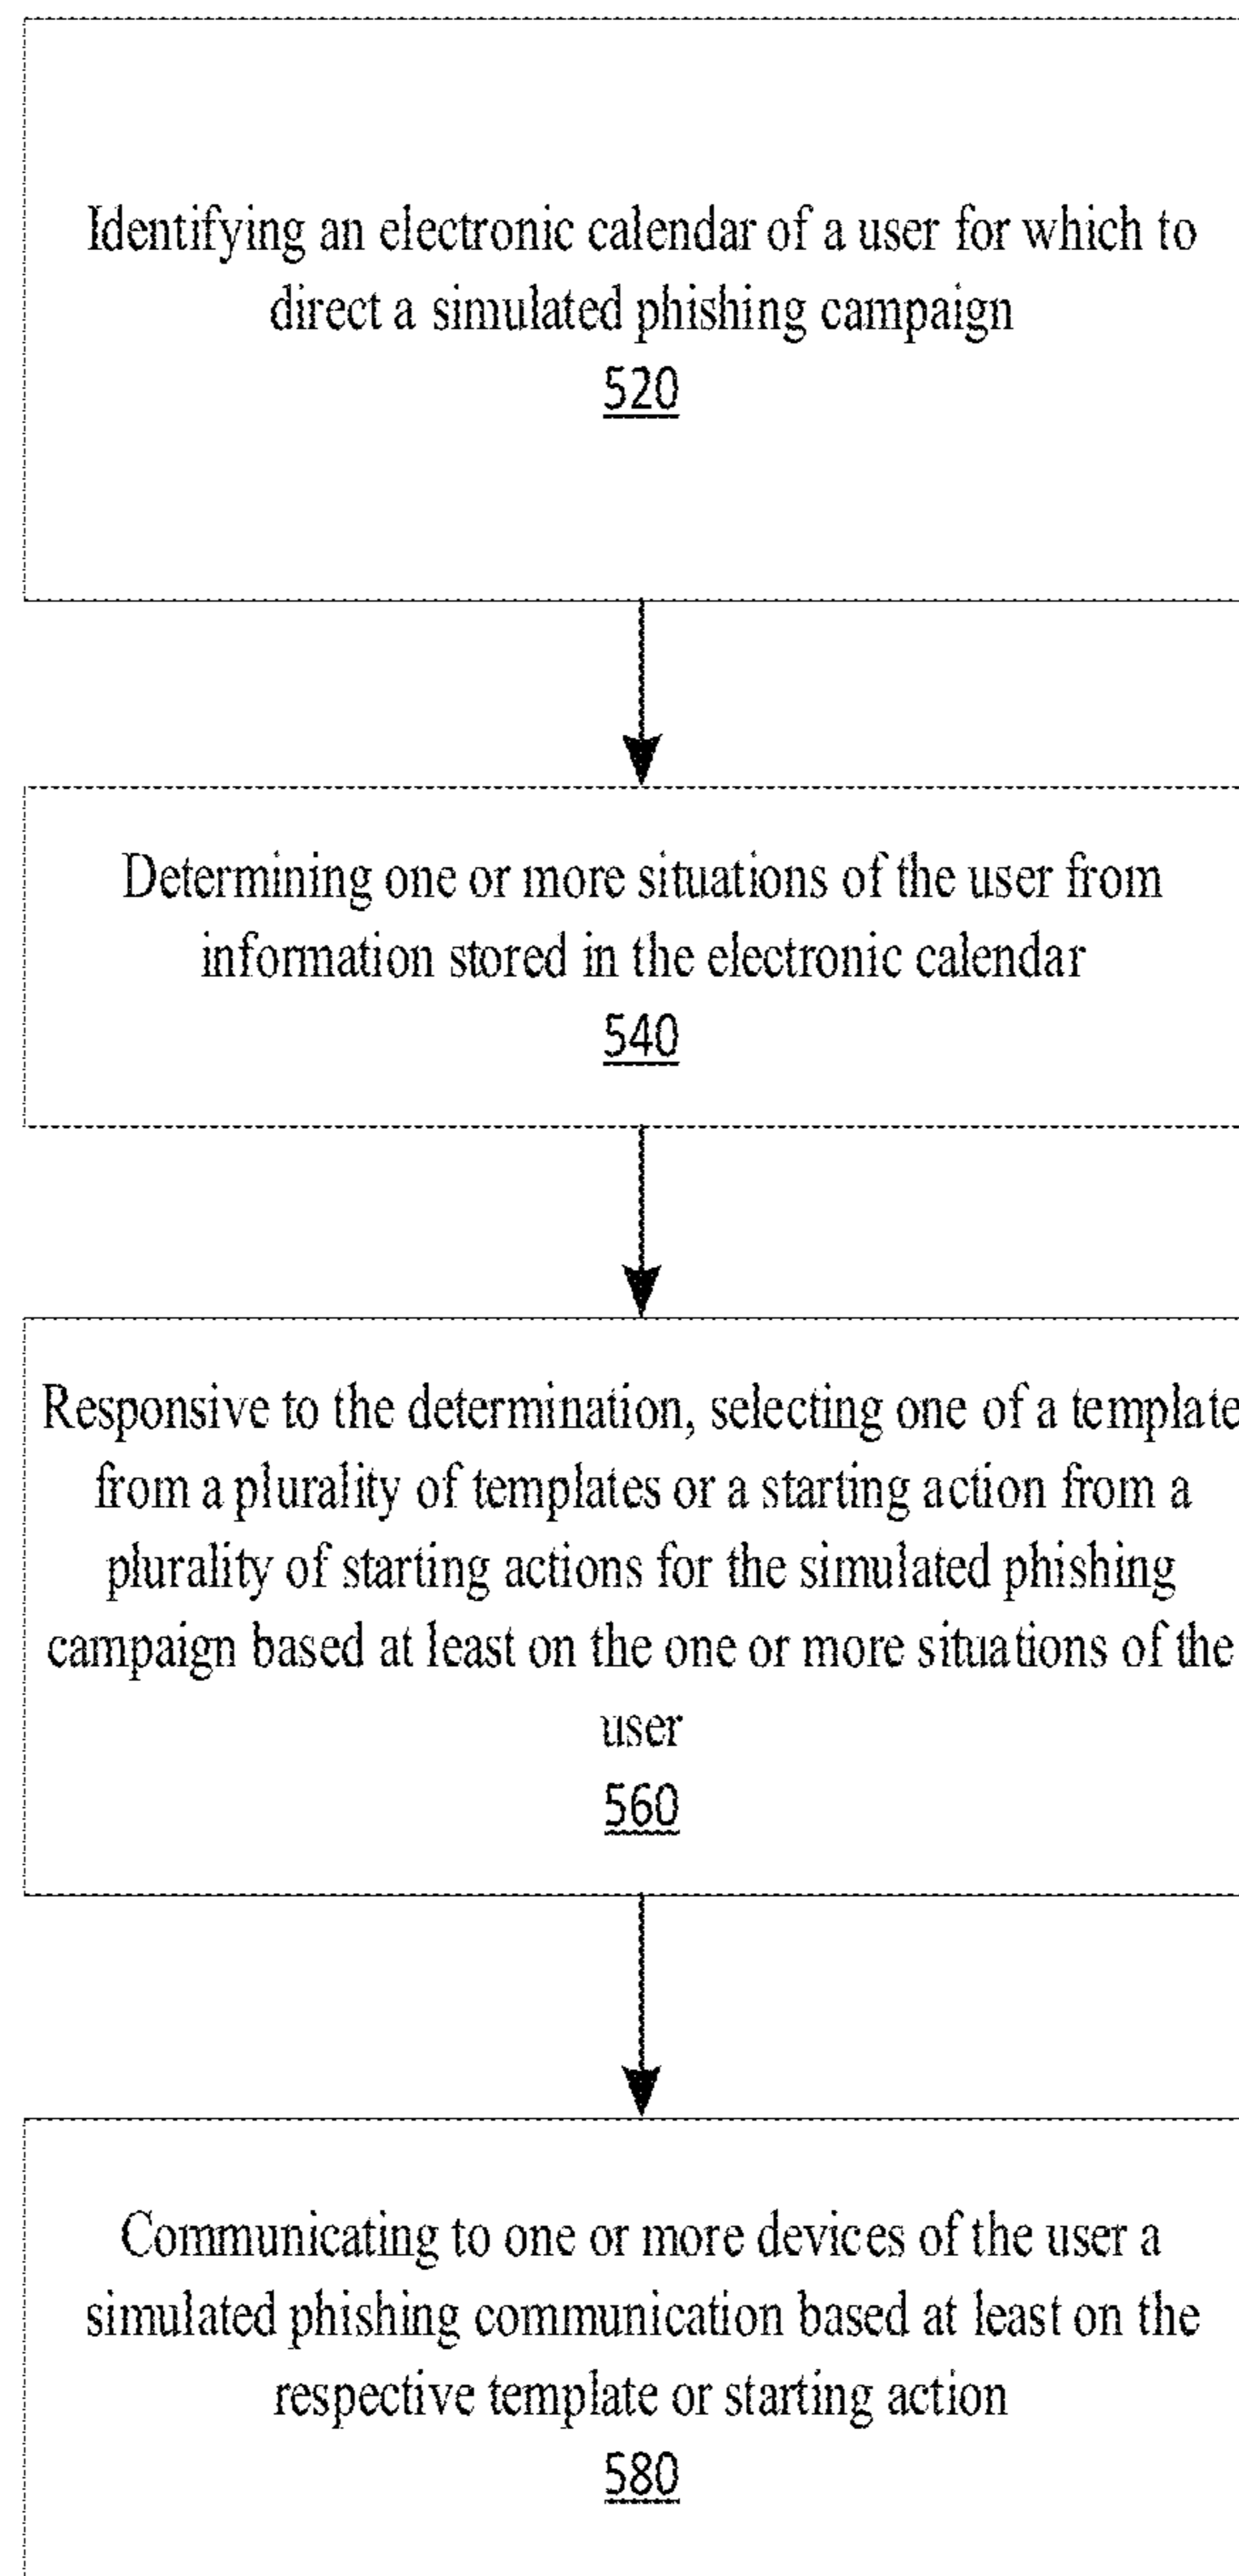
Identifying an electronic calendar of a user for which to direct a simulated phishing campaign
520

Determining one or more situations of the user from information stored in the electronic calendar
540

Responsive to the determination, selecting one of a template from a plurality of templates or a starting action from a plurality of starting actions for the simulated phishing campaign based at least on the one or more situations of the user
560

Communicating to one or more devices of the user a simulated phishing communication based at least on the respective template or starting action
580